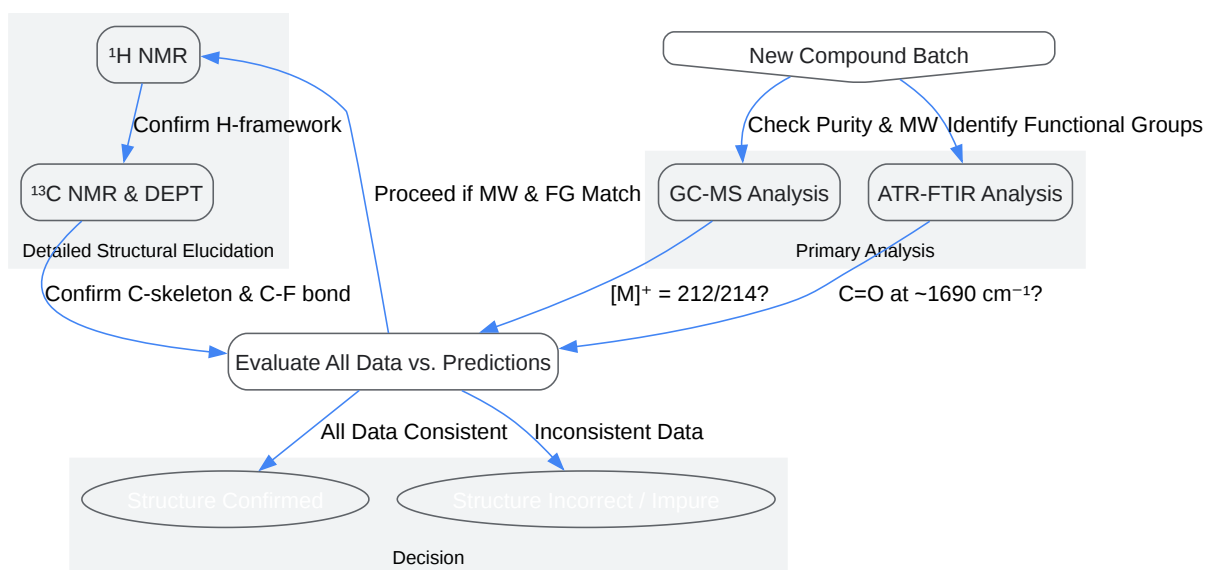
$^1$H NMR

Confirm H-framework

$^{13}$C NMR & DEPT

Detailed Structural Elucidation

New Compound Batch

Check Purity & MW

Identify Functional Groups

Proceed if MW & FG Match

GC-MS Analysis

ATR-FTIR Analysis

Primary Analysis

Confirm C-skeleton & C-F bond

$[M]^+$ = 212/214?

C=O at ~1690 cm$^{-1}$?

Evaluate All Data vs. Predictions

All Data Consistent

Inconsistent Data

Structure Confirmed

Structure Incorrect / Impure

Decision